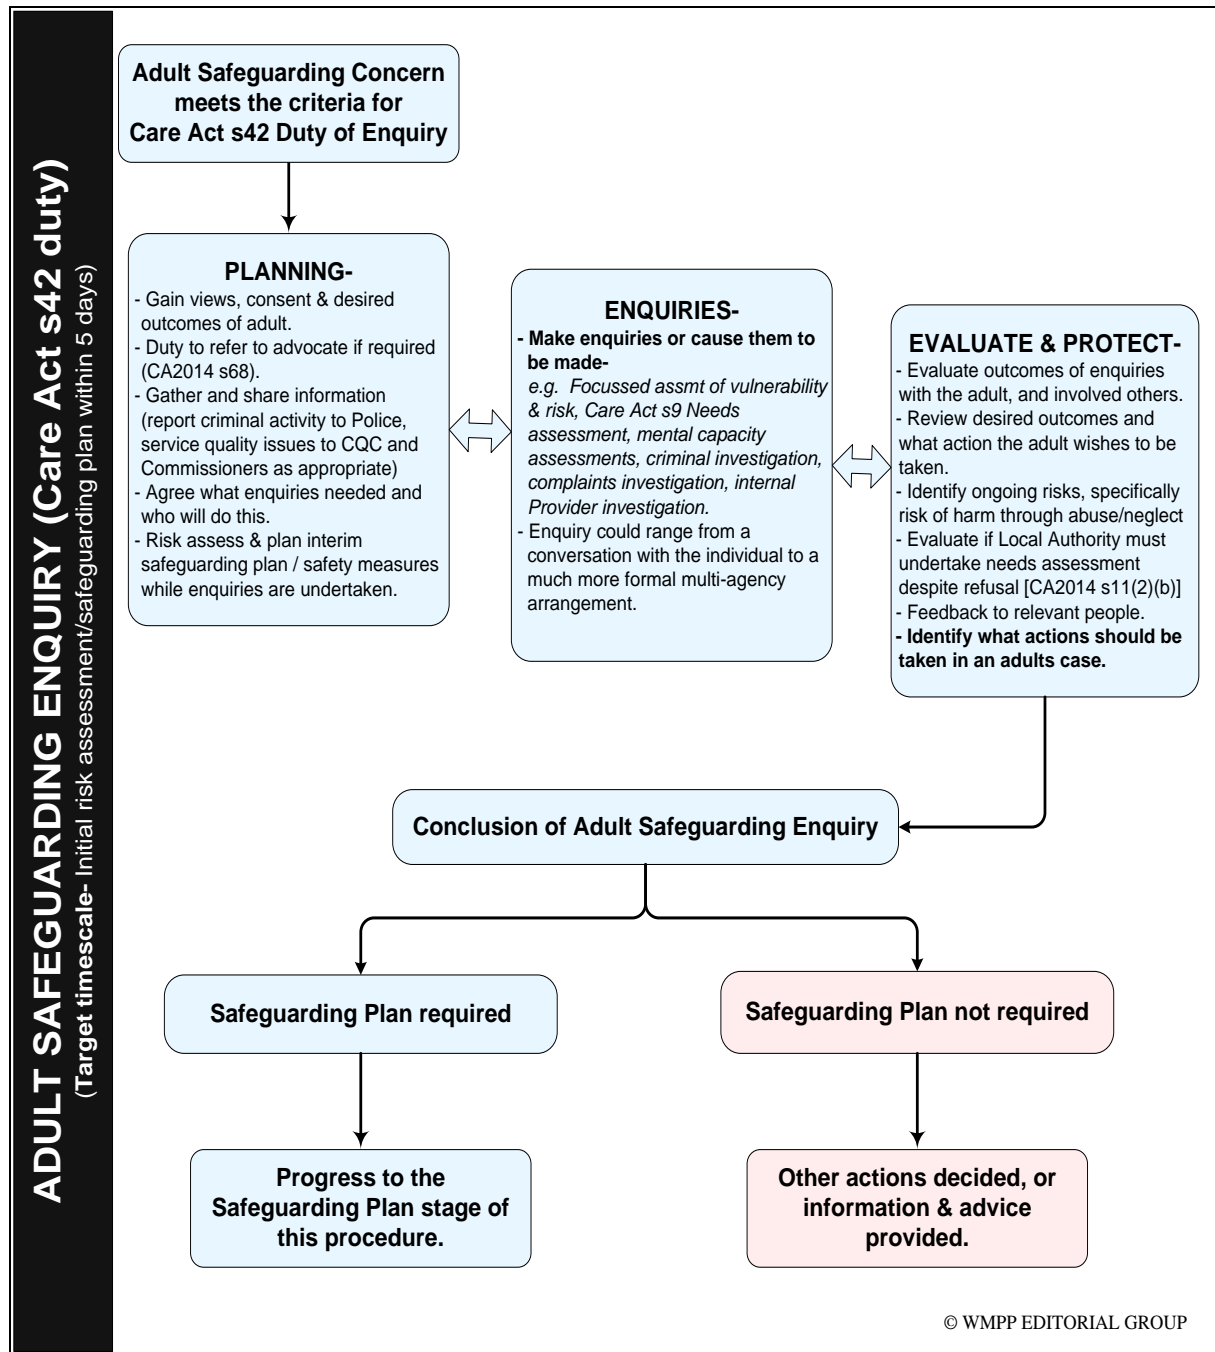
ADULT SAFEGUARDING ENQUIRY (Care Act s42 duty)
(Target timescale- Initial risk assessment/safeguarding plan within 5 days)

Adult Safeguarding Concern meets the criteria for Care Act s42 Duty of Enquiry

PLANNING-
- Gain views, consent & desired outcomes of adult.
- Duty to refer to advocate if required (CA2014 s68).
- Gather and share information (report criminal activity to Police, service quality issues to CQC and Commissioners as appropriate)
- Agree what enquiries needed and who will do this.
- Risk assess & plan interim safeguarding plan / safety measures while enquiries are undertaken.

ENQUIRIES-
- Make enquiries or cause them to be made-
e.g. Focussed assmt of vulnerability & risk, Care Act s9 Needs assessment, mental capacity assessments, criminal investigation, complaints investigation, internal Provider investigation.
- Enquiry could range from a conversation with the individual to a much more formal multi-agency arrangement.

EVALUATE & PROTECT-
- Evaluate outcomes of enquiries with the adult, and involved others.
- Review desired outcomes and what action the adult wishes to be taken.
- Identify ongoing risks, specifically risk of harm through abuse/neglect
- Evaluate if Local Authority must undertake needs assessment despite refusal [CA2014 s11(2)(b)]
- Feedback to relevant people.
- Identify what actions should be taken in an adults case.

Conclusion of Adult Safeguarding Enquiry

Safeguarding Plan required

Safeguarding Plan not required

Progress to the Safeguarding Plan stage of this procedure.

Other actions decided, or information & advice provided.

© WMPP EDITORIAL GROUP